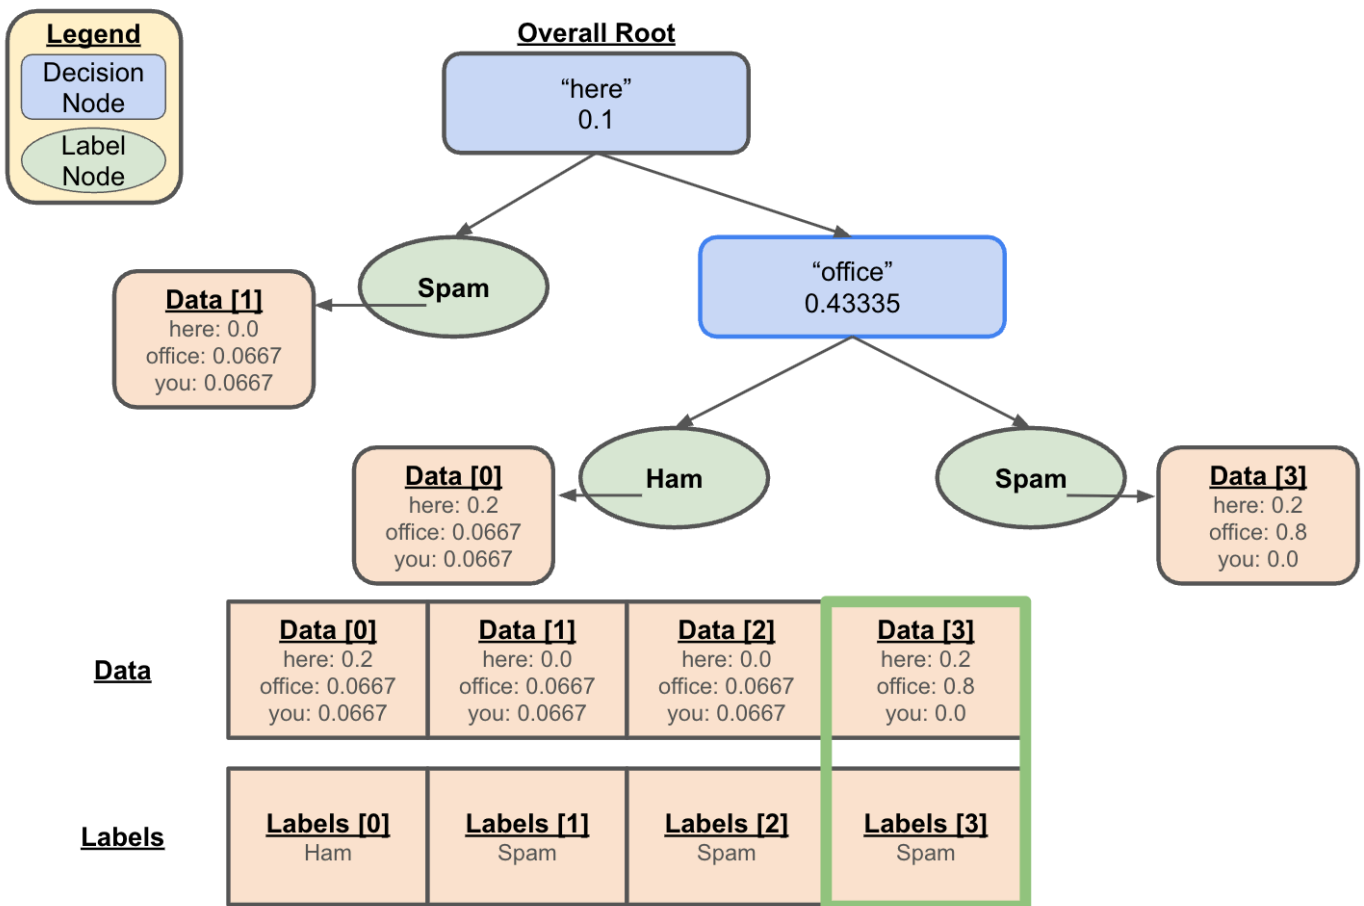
Legend
Decision Node
Label Node

Overall Root
“here”
0.1

Spam

Data [1]
here: 0.0
office: 0.0667
you: 0.0667

“office”
0.43335

Data [0]
here: 0.2
office: 0.0667
you: 0.0667

Ham

Spam

Data [3]
here: 0.2
office: 0.8
you: 0.0

Data

| Data [0] here: 0.2 office: 0.0667 you: 0.0667 | Data [1] here: 0.0 office: 0.0667 you: 0.0667 | Data [2] here: 0.0 office: 0.0667 you: 0.0667 | Data [3] here: 0.2 office: 0.8 you: 0.0 |
|---|---|---|---|

Labels

| Labels [0] Ham | Labels [1] Spam | Labels [2] Spam | Labels [3] Spam |
|---|---|---|---|